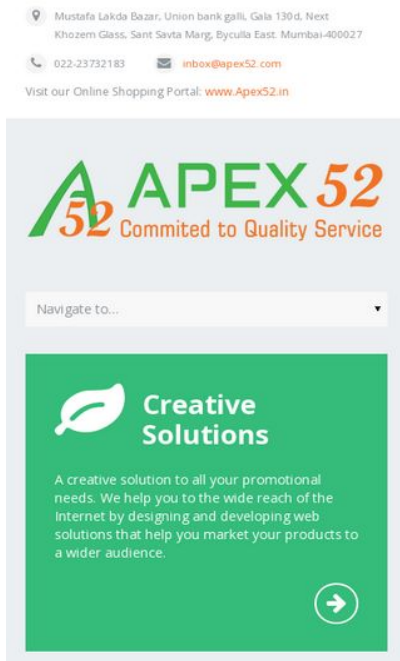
Mustafa Lakda Bazar, Union bank galli, Gala 130d, Next Khozem Glass, Sant Savta Marg, Byculla East. Mumbai-400027

022-23732183

inbox@apex52.com

Visit our Online Shopping Portal: www.Apex52.in

52 APEX 52
Commited to Quality Service

Navigate to...

Creative Solutions

A creative solution to all your promotional needs. We help you to the wide reach of the Internet by designing and developing web solutions that help you market your products to a wider audience.